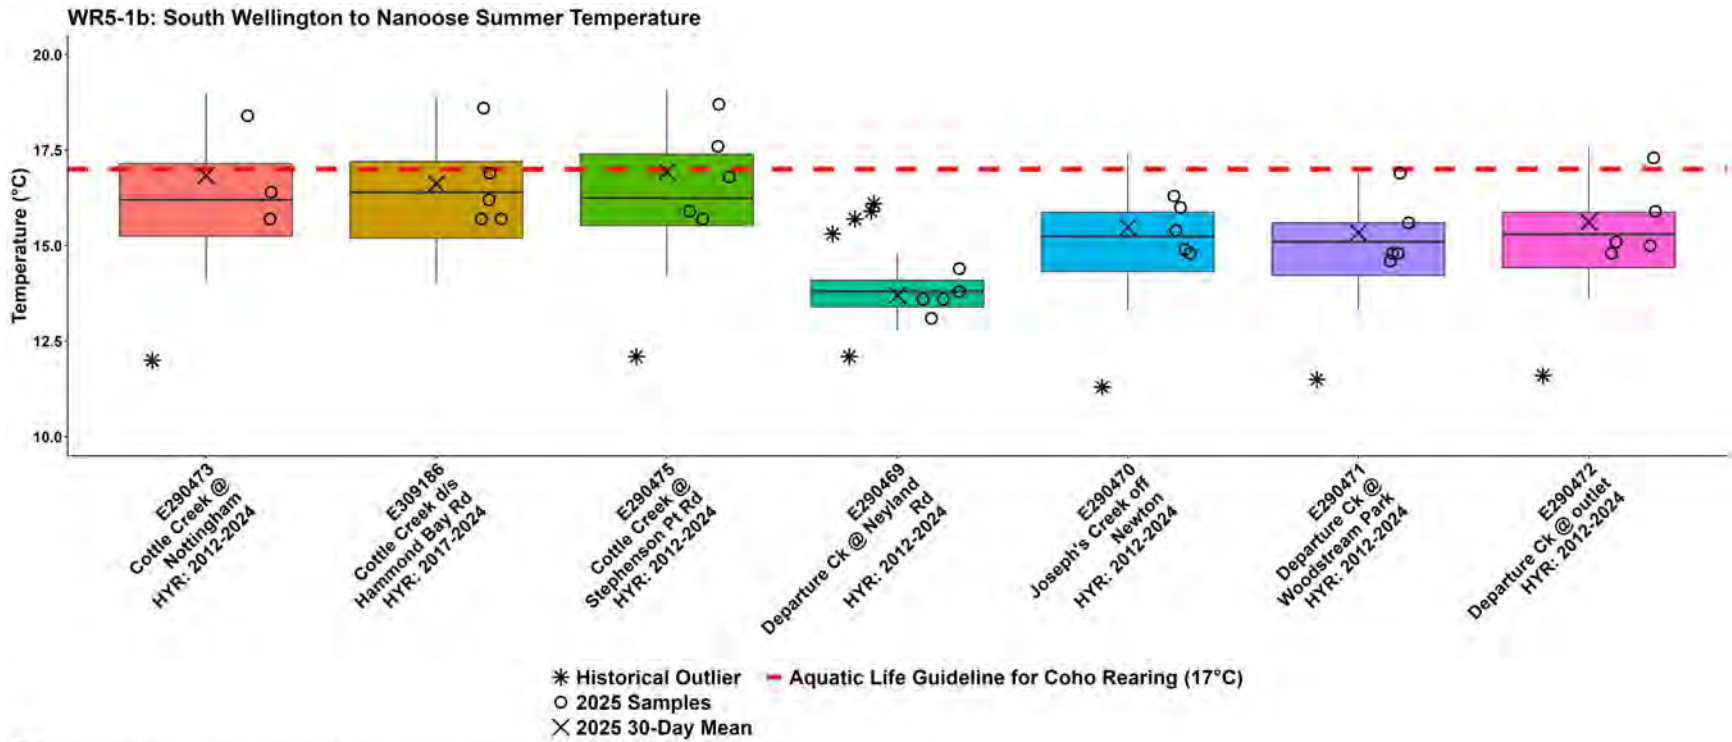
WR5-1b: South Wellington to Nanoose Summer Temperature

Temperature (°C)

20.0
17.5
15.0
12.5
10.0

E290473
Cottle Creek @
Nottingham
HYR: 2012-2024

E309186
Cottle Creek d/s
Hammond Bay Rd
HYR: 2017-2024

E290475
Cottle Creek @
Stephenson Pt Rd
HYR: 2012-2024

E290469
Departure Ck @ Neyland
Rd
HYR: 2012-2024

E290470
Joseph's Creek off
Newton
HYR: 2012-2024

E290471
Departure Ck @
Woodstream Park
HYR: 2012-2024

E290472
Departure Ck @ outlet
HYR: 2012-2024

Historical Outlier
2025 Samples
2025 30-Day Mean
Aquatic Life Guideline for Coho Rearing (17°C)